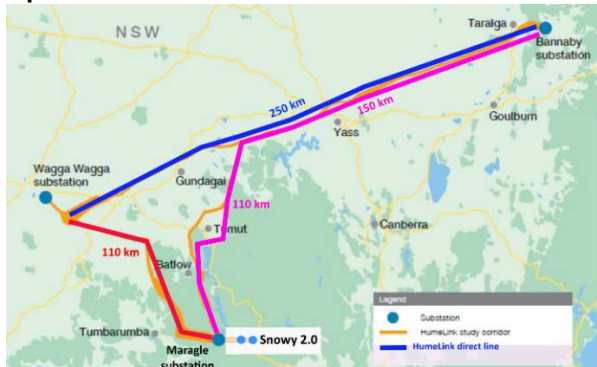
NSW

Taralga
Bannaby substation
250 km
150 km
Yass
Goulburn
Wagga Wagga substation
Gundagai
110 km
Tumut
Canberra
110 km
Batlow
Tumbarumba
Maragle substation
Snowy 2.0

Legend
Substation
HumeLink study corridor
HumeLink direct line